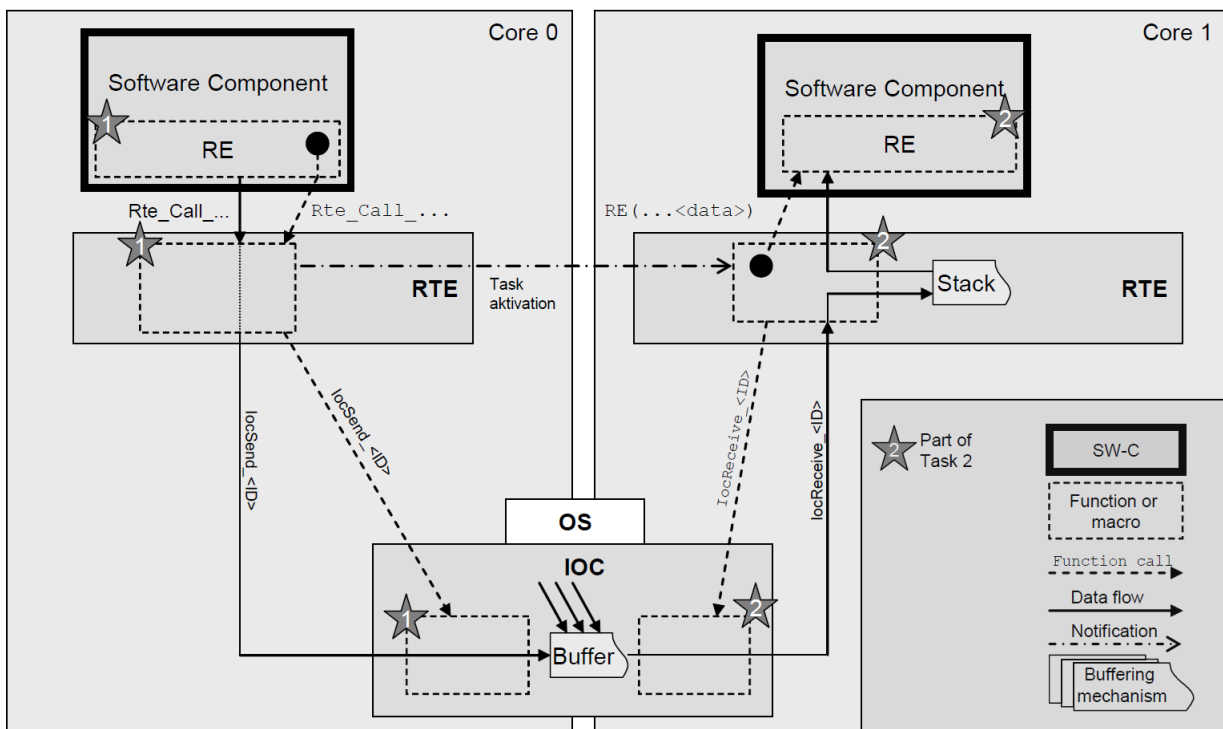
Core 0

Software Component

1

RE

Rte_Call_...

Rte_Call_...

1

RTE

Task aktivation

IocSend_<ID>

IocSend_<ID>

OS

IOC

1

Buffer

2

Core 1

Software Component

2

RE

RE(...<data>)

2

Stack

RTE

IocReceive_<ID>

IocReceive_<ID>

2

Part of Task 2

SW-C

Function or macro

Function call

Data flow

Notification

Buffering mechanism